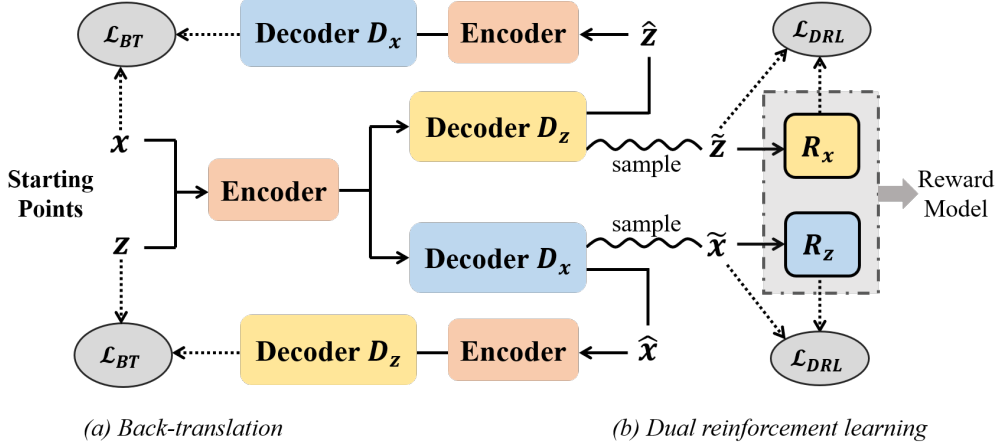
$\mathcal{L}_{BT}$ Decoder $D_x$ Encoder $\hat{z}$ $\mathcal{L}_{DRL}$

$x$ Decoder $D_z$ sample $\tilde{z}$ $R_x$

Starting Points Encoder Reward Model

$z$ Decoder $D_x$ sample $\tilde{x}$ $R_z$

$\mathcal{L}_{BT}$ Decoder $D_z$ Encoder $\hat{x}$ $\mathcal{L}_{DRL}$

(a) Back-translation

(b) Dual reinforcement learning